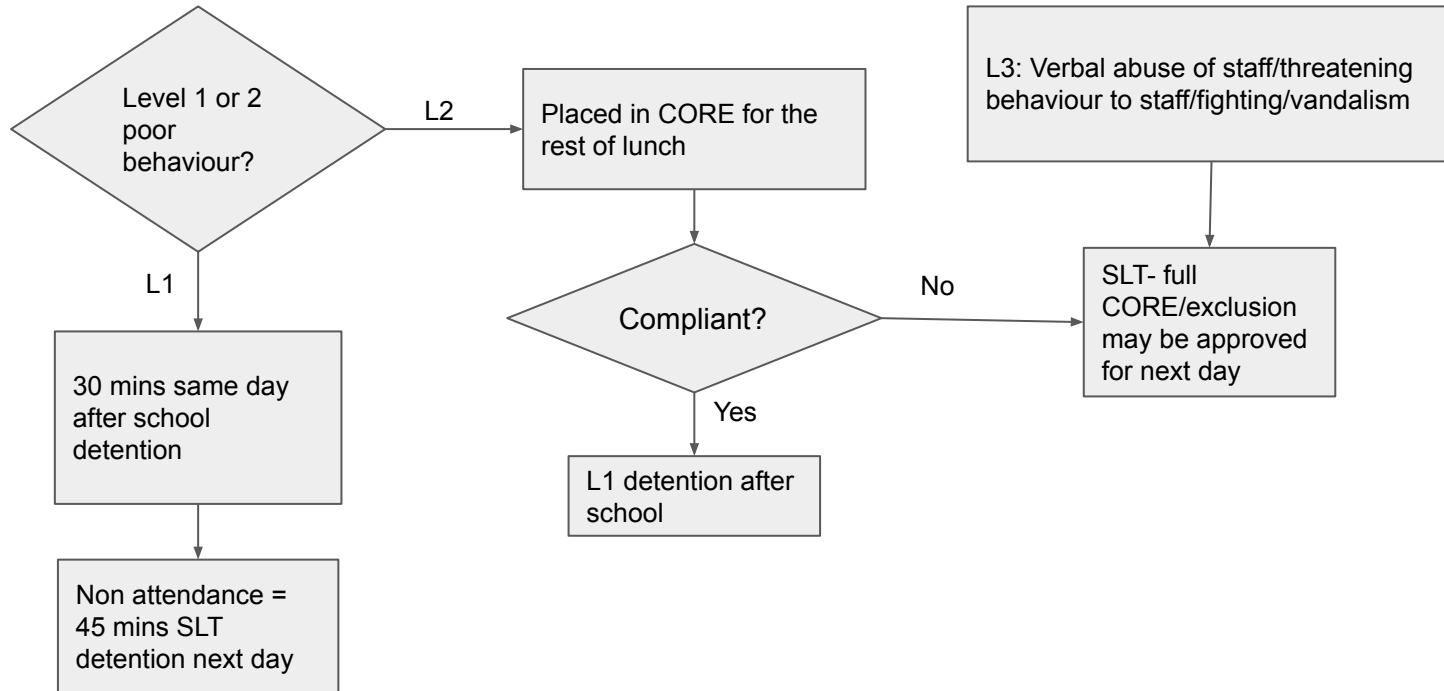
Level 1 or 2 poor behaviour?

L2

Placed in CORE for the rest of lunch

L3: Verbal abuse of staff/threatening behaviour to staff/fighting/vandalism

L1

Compliant?

No

SLT- full CORE/exclusion may be approved for next day

30 mins same day after school detention

Yes

L1 detention after school

Non attendance = 45 mins SLT detention next day